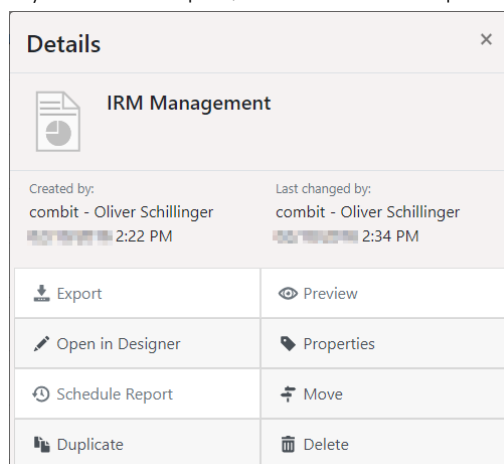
Details ×

IRM Management

Created by:
combit - Oliver Schillinger
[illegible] 2:22 PM

Last changed by:
combit - Oliver Schillinger
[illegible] 2:34 PM

Export
Preview
Open in Designer
Properties
Schedule Report
Move
Duplicate
Delete